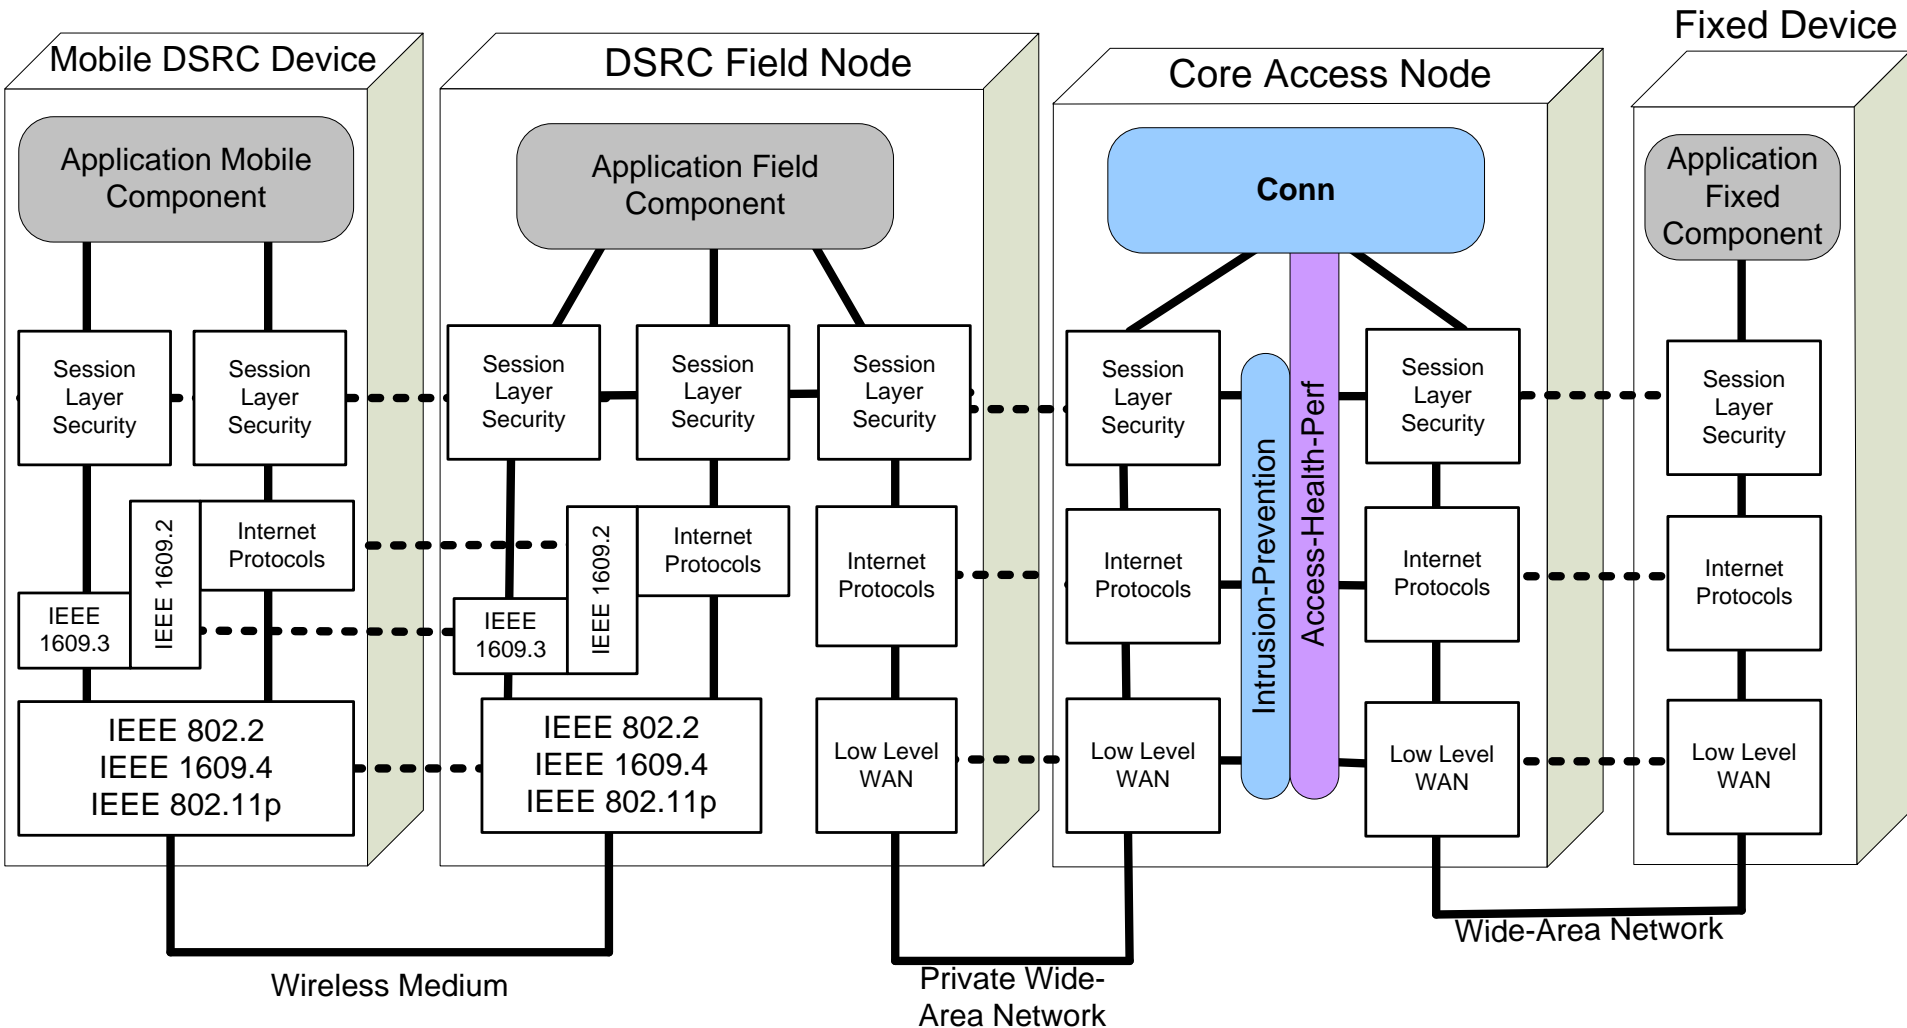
Mobile DSRC Device

Application Mobile Component

Session Layer Security

Session Layer Security

IEEE 1609.2

Internet Protocols

IEEE 1609.3

IEEE 802.2
IEEE 1609.4
IEEE 802.11p

DSRC Field Node

Application Field Component

Session Layer Security

Session Layer Security

Session Layer Security

IEEE 1609.2

Internet Protocols

Internet Protocols

IEEE 1609.3

IEEE 802.2
IEEE 1609.4
IEEE 802.11p

Low Level WAN

Core Access Node

Conn

Session Layer Security

Intrusion-Prevention

Access-Health-Perf

Session Layer Security

Internet Protocols

Internet Protocols

Low Level WAN

Low Level WAN

Fixed Device

Application Fixed Component

Session Layer Security

Internet Protocols

Low Level WAN

Wireless Medium

Private Wide-Area Network

Wide-Area Network